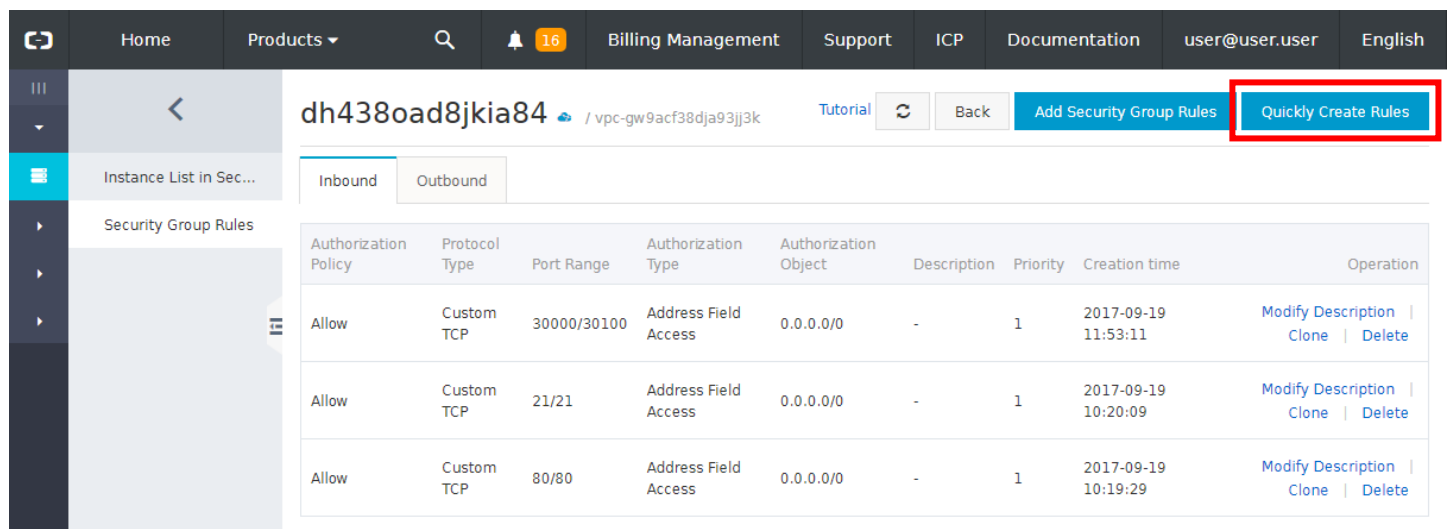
Home Products Billing Management Support ICP Documentation user@user.user English

16

Instance List in Sec...

Security Group Rules

dh438oad8jkia84 / vpc-gw9acf38dja93jj3k

Tutorial Back Add Security Group Rules Quickly Create Rules

Inbound Outbound

| Authorization Policy | Protocol Type | Port Range | Authorization Type | Authorization Object | Description | Priority | Creation time | Operation |
|---|---|---|---|---|---|---|---|---|
| Allow | Custom TCP | 30000/30100 | Address Field Access | 0.0.0.0/0 | - | 1 | 2017-09-19 11:53:11 | Modify Description \| Clone \| Delete |
| Allow | Custom TCP | 21/21 | Address Field Access | 0.0.0.0/0 | - | 1 | 2017-09-19 10:20:09 | Modify Description \| Clone \| Delete |
| Allow | Custom TCP | 80/80 | Address Field Access | 0.0.0.0/0 | - | 1 | 2017-09-19 10:19:29 | Modify Description \| Clone \| Delete |